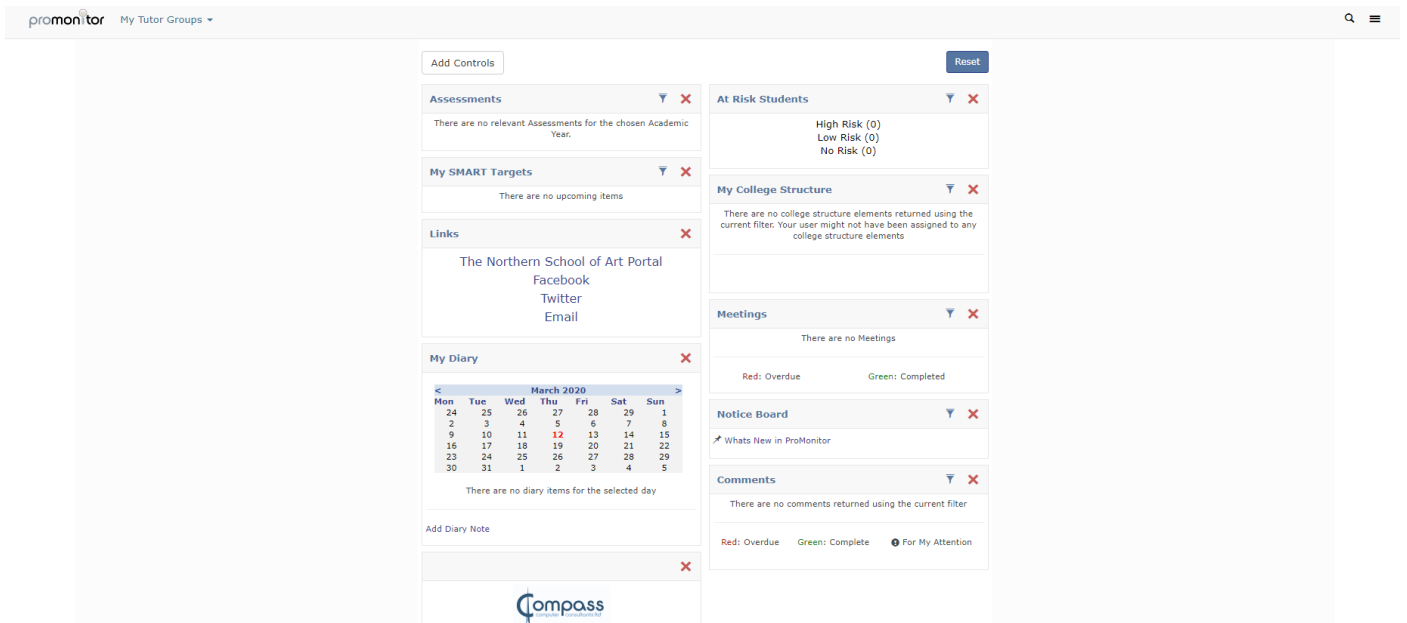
promonitor My Tutor Groups

Add Controls

Reset

Assessments

There are no relevant Assessments for the chosen Academic Year.

My SMART Targets

There are no upcoming items

Links

The Northern School of Art Portal
Facebook
Twitter
Email

My Diary

| < | | | March 2020 | | | > |
|---|---|---|---|---|---|---|
| Mon | Tue | Wed | Thu | Fri | Sat | Sun |
| 24 | 25 | 26 | 27 | 28 | 29 | 1 |
| 2 | 3 | 4 | 5 | 6 | 7 | 8 |
| 9 | 10 | 11 | 12 | 13 | 14 | 15 |
| 16 | 17 | 18 | 19 | 20 | 21 | 22 |
| 23 | 24 | 25 | 26 | 27 | 28 | 29 |
| 30 | 31 | 1 | 2 | 3 | 4 | 5 |

There are no diary items for the selected day

Add Diary Note

Compass computer consultants ltd

At Risk Students

High Risk (0)
Low Risk (0)
No Risk (0)

My College Structure

There are no college structure elements returned using the current filter. Your user might not have been assigned to any college structure elements

Meetings

There are no Meetings

Red: Overdue Green: Completed

Notice Board

Whats New in ProMonitor

Comments

There are no comments returned using the current filter

Red: Overdue Green: Complete For My Attention